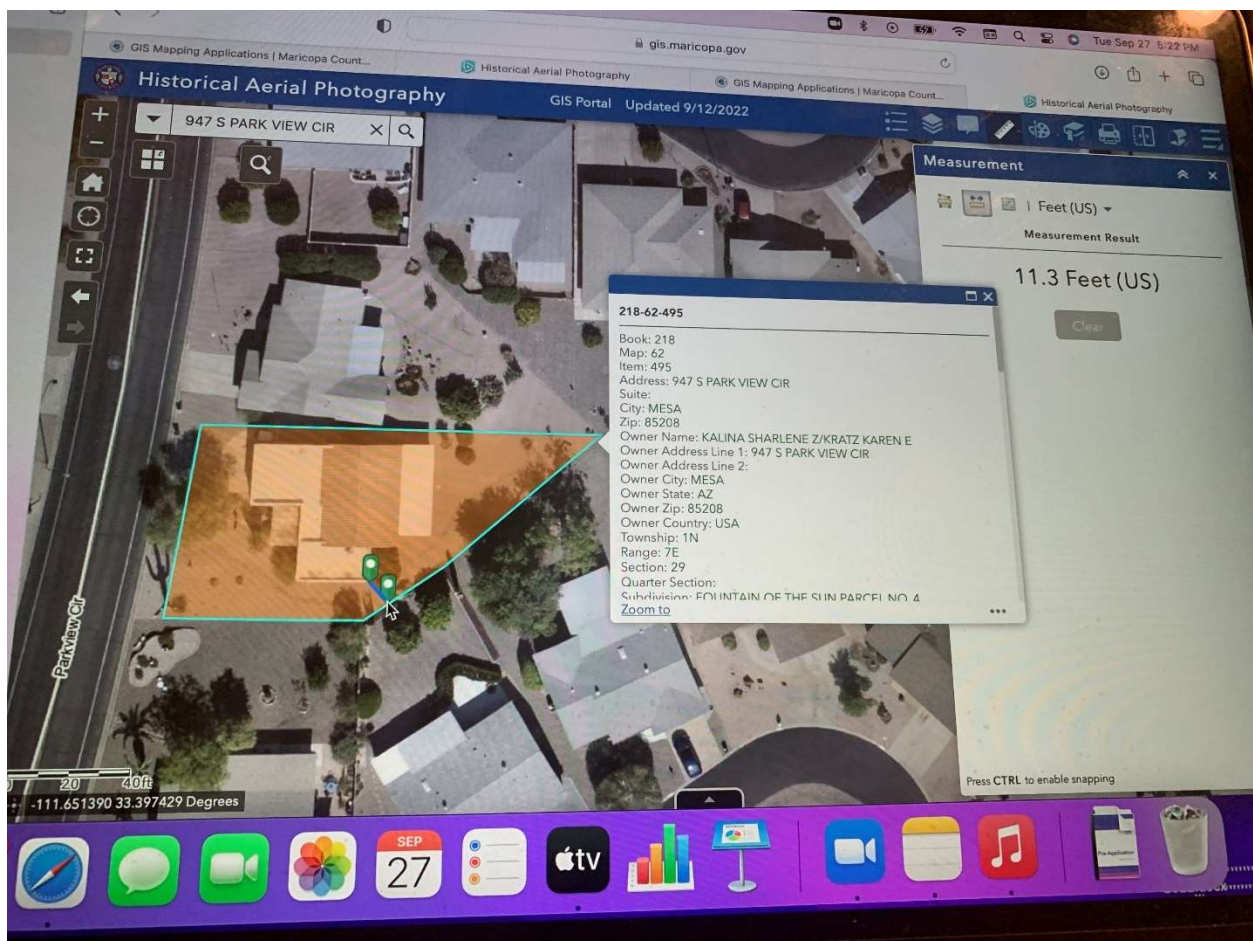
gis.maricopa.gov

Tue Sep 27 5:22 PM

GIS Mapping Applications | Maricopa Count...

Historical Aerial Photography

GIS Mapping Applications | Maricopa Count...

Historical Aerial Photography

Historical Aerial Photography

GIS Portal Updated 9/12/2022

947 S PARK VIEW CIR

Measurement

Feet (US)

Measurement Result

11.3 Feet (US)

Clear

218-62-495

Book: 218
Map: 62
Item: 495
Address: 947 S PARK VIEW CIR
Suite:
City: MESA
Zip: 85208
Owner Name: KALINA SHARLENE Z/KRATZ KAREN E
Owner Address Line 1: 947 S PARK VIEW CIR
Owner Address Line 2:
Owner City: MESA
Owner State: AZ
Owner Zip: 85208
Owner Country: USA
Township: 1N
Range: 7E
Section: 29
Quarter Section:
Subdivision: FOUNTAIN OF THE SUN PARCEL NO 4

Zoom to

...

Parkview Cir

20 40ft

-111.651390 33.397429 Degrees

Press CTRL to enable snapping

SEP
27

tv